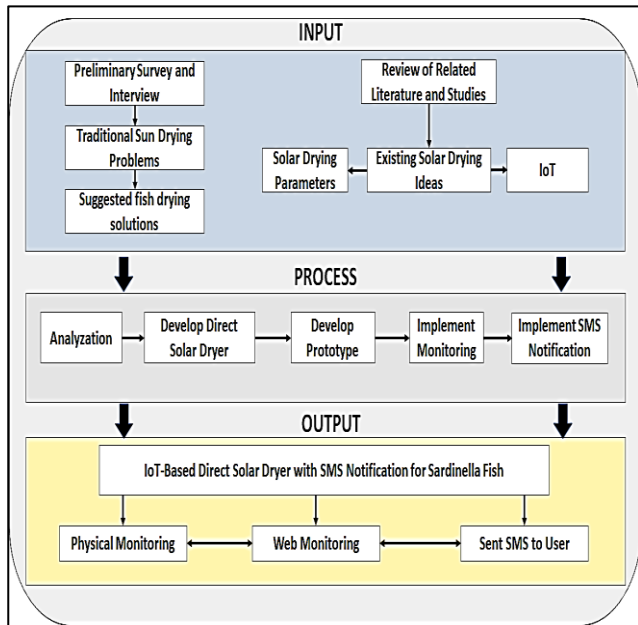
INPUT

Preliminary Survey and Interview

Traditional Sun Drying Problems

Suggested fish drying solutions

Review of Related Literature and Studies

Solar Drying Parameters

Existing Solar Drying Ideas

IoT

PROCESS

Analyzation

Develop Direct Solar Dryer

Develop Prototype

Implement Monitoring

Implement SMS Notification

OUTPUT

IoT-Based Direct Solar Dryer with SMS Notification for Sardinella Fish

Physical Monitoring

Web Monitoring

Sent SMS to User